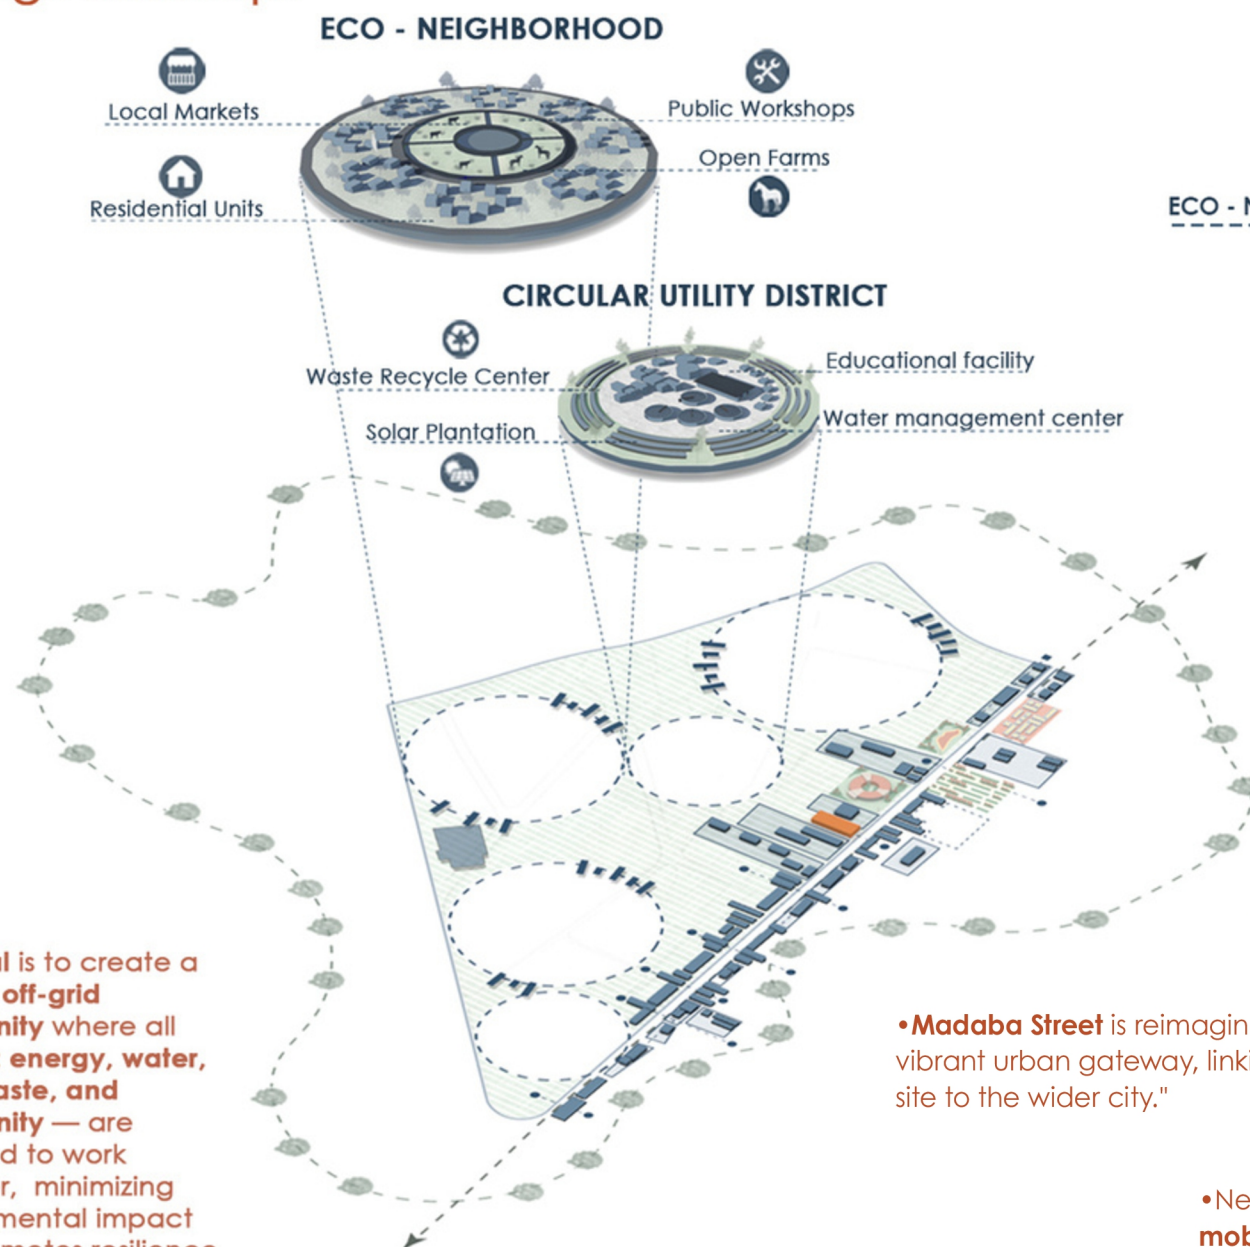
ECO - NEIGHBORHOOD

Local Markets

Public Workshops

Open Farms

Residential Units

ECO - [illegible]

CIRCULAR UTILITY DISTRICT

Waste Recycle Center

Educational facility

Water management center

Solar Plantation

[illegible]l is to create a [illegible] off-grid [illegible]nity where all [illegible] energy, water, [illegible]aste, and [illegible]nity — are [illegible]d to work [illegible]r, minimizing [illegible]mental impact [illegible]

•Madaba Street is reimagin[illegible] vibrant urban gateway, linki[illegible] site to the wider city."

•Ne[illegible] mob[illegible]